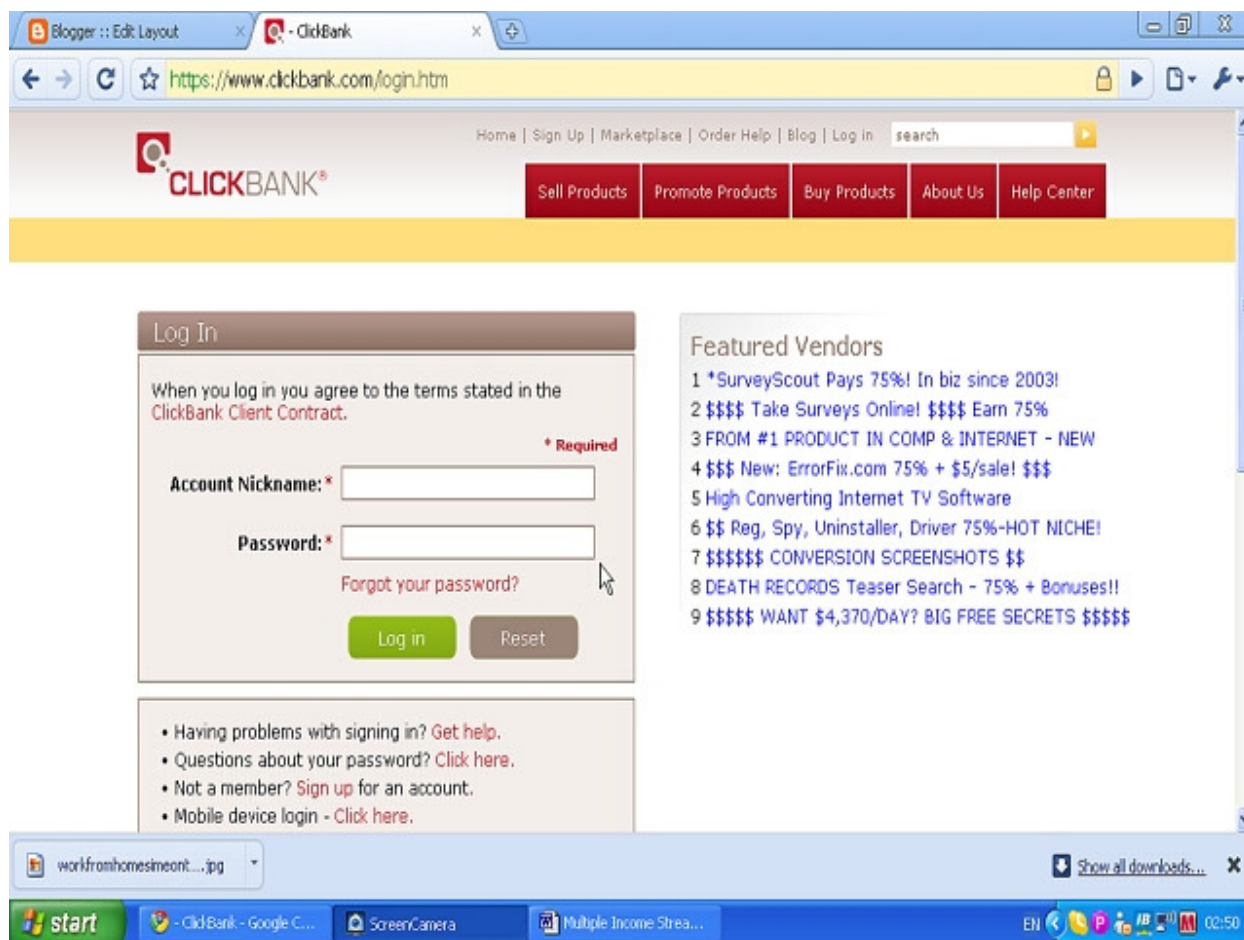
Blogger :: Edit Layout
- ClickBank
https://www.clickbank.com/login.htm

Home | Sign Up | Marketplace | Order Help | Blog | Log in search

CLICKBANK®

Sell Products | Promote Products | Buy Products | About Us | Help Center

Log In

When you log in you agree to the terms stated in the ClickBank Client Contract.

* Required

Account Nickname: *

Password: *

Forgot your password?

Log in Reset

• Having problems with signing in? Get help.
• Questions about your password? Click here.
• Not a member? Sign up for an account.
• Mobile device login - Click here.

Featured Vendors
1 *SurveyScout Pays 75%! In biz since 2003!
2 $$$$ Take Surveys Online! $$$$ Earn 75%
3 FROM #1 PRODUCT IN COMP & INTERNET - NEW
4 $$$ New: ErrorFix.com 75% + $5/sale! $$$
5 High Converting Internet TV Software
6 $$ Reg, Spy, Uninstaller, Driver 75%-HOT NICHE!
7 $$$$$$ CONVERSION SCREENSHOTS $$
8 DEATH RECORDS Teaser Search - 75% + Bonuses!!
9 $$$$$ WANT $4,370/DAY? BIG FREE SECRETS $$$$$

workfromhomesimeont....jpg
Show all downloads...

start
- ClickBank - Google C...
ScreenCamera
Multiple Income Strea...
EN 02:50